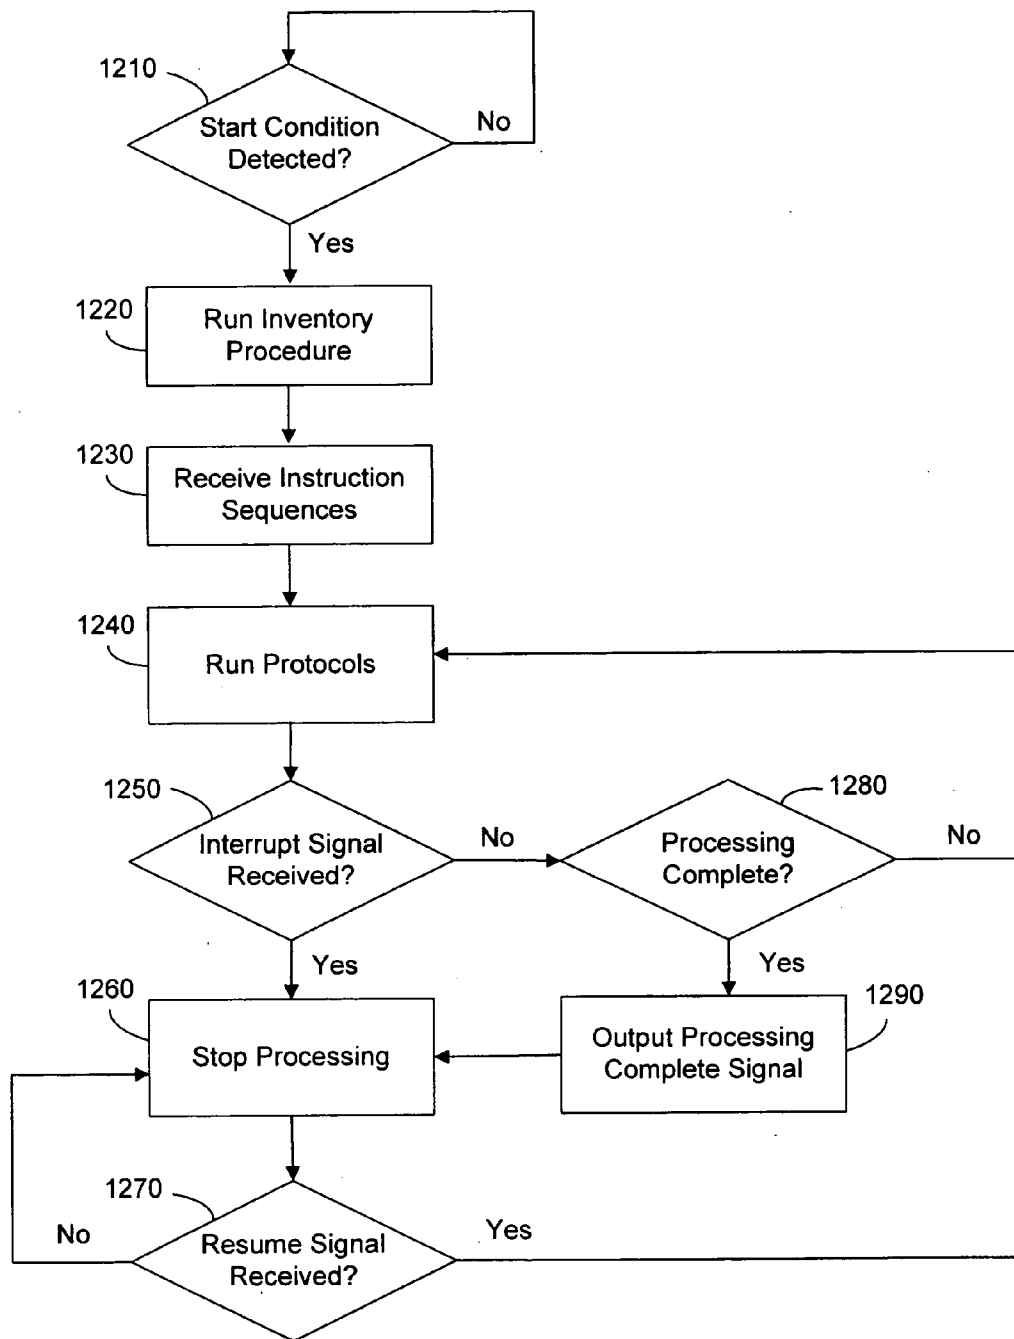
1210
Start Condition Detected?
No
Yes
1220
Run Inventory Procedure
1230
Receive Instruction Sequences
1240
Run Protocols
1250
Interrupt Signal Received?
No
1280
Processing Complete?
No
Yes
Yes
1260
Stop Processing
1290
Output Processing Complete Signal
1270
Resume Signal Received?
No
Yes